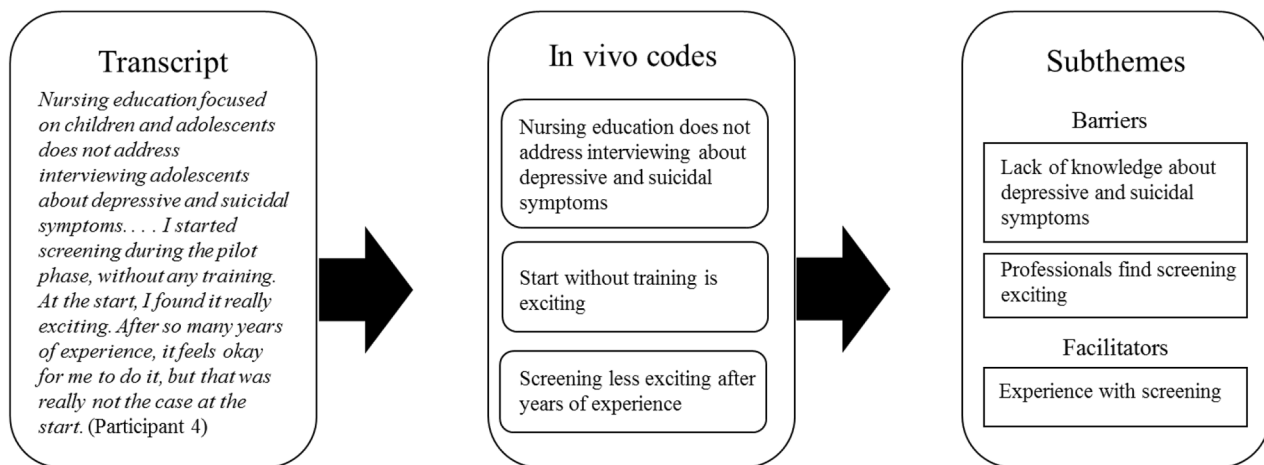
Transcript

Nursing education focused on children and adolescents does not address interviewing adolescents about depressive and suicidal symptoms. . . . I started screening during the pilot phase, without any training. At the start, I found it really exciting. After so many years of experience, it feels okay for me to do it, but that was really not the case at the start. (Participant 4)

In vivo codes

Nursing education does not address interviewing about depressive and suicidal symptoms

Start without training is exciting

Screening less exciting after years of experience

Subthemes

Barriers

Lack of knowledge about depressive and suicidal symptoms

Professionals find screening exciting

Facilitators

Experience with screening